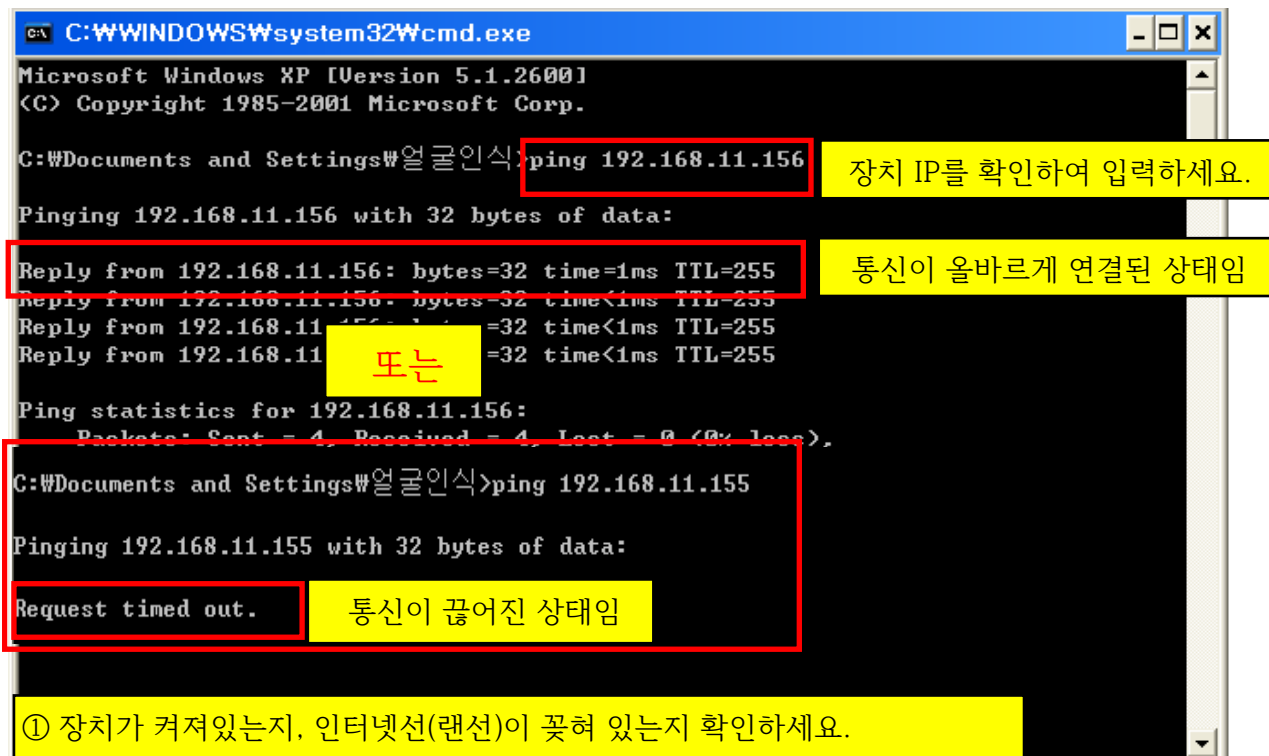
C:₩WINDOWS₩system32₩cmd.exe

Microsoft Windows XP [Version 5.1.2600]
(C) Copyright 1985-2001 Microsoft Corp.

C:₩Documents and Settings₩얼굴인식>ping 192.168.11.156

장치 IP를 확인하여 입력하세요.

Pinging 192.168.11.156 with 32 bytes of data:

Reply from 192.168.11.156: bytes=32 time=1ms TTL=255

통신이 올바르게 연결된 상태임

Reply from 192.168.11.156: bytes=32 time<1ms TTL=255
Reply from 192.168.11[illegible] =32 time<1ms TTL=255
Reply from 192.168.11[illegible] =32 time<1ms TTL=255

또는

Ping statistics for 192.168.11.156:
Packets: Sent = 4, Received = 4, Lost = 0 (0% loss),

C:₩Documents and Settings₩얼굴인식>ping 192.168.11.155

Pinging 192.168.11.155 with 32 bytes of data:

Request timed out.

통신이 끊어진 상태임

① 장치가 켜져있는지, 인터넷선(랜선)이 꽂혀 있는지 확인하세요.